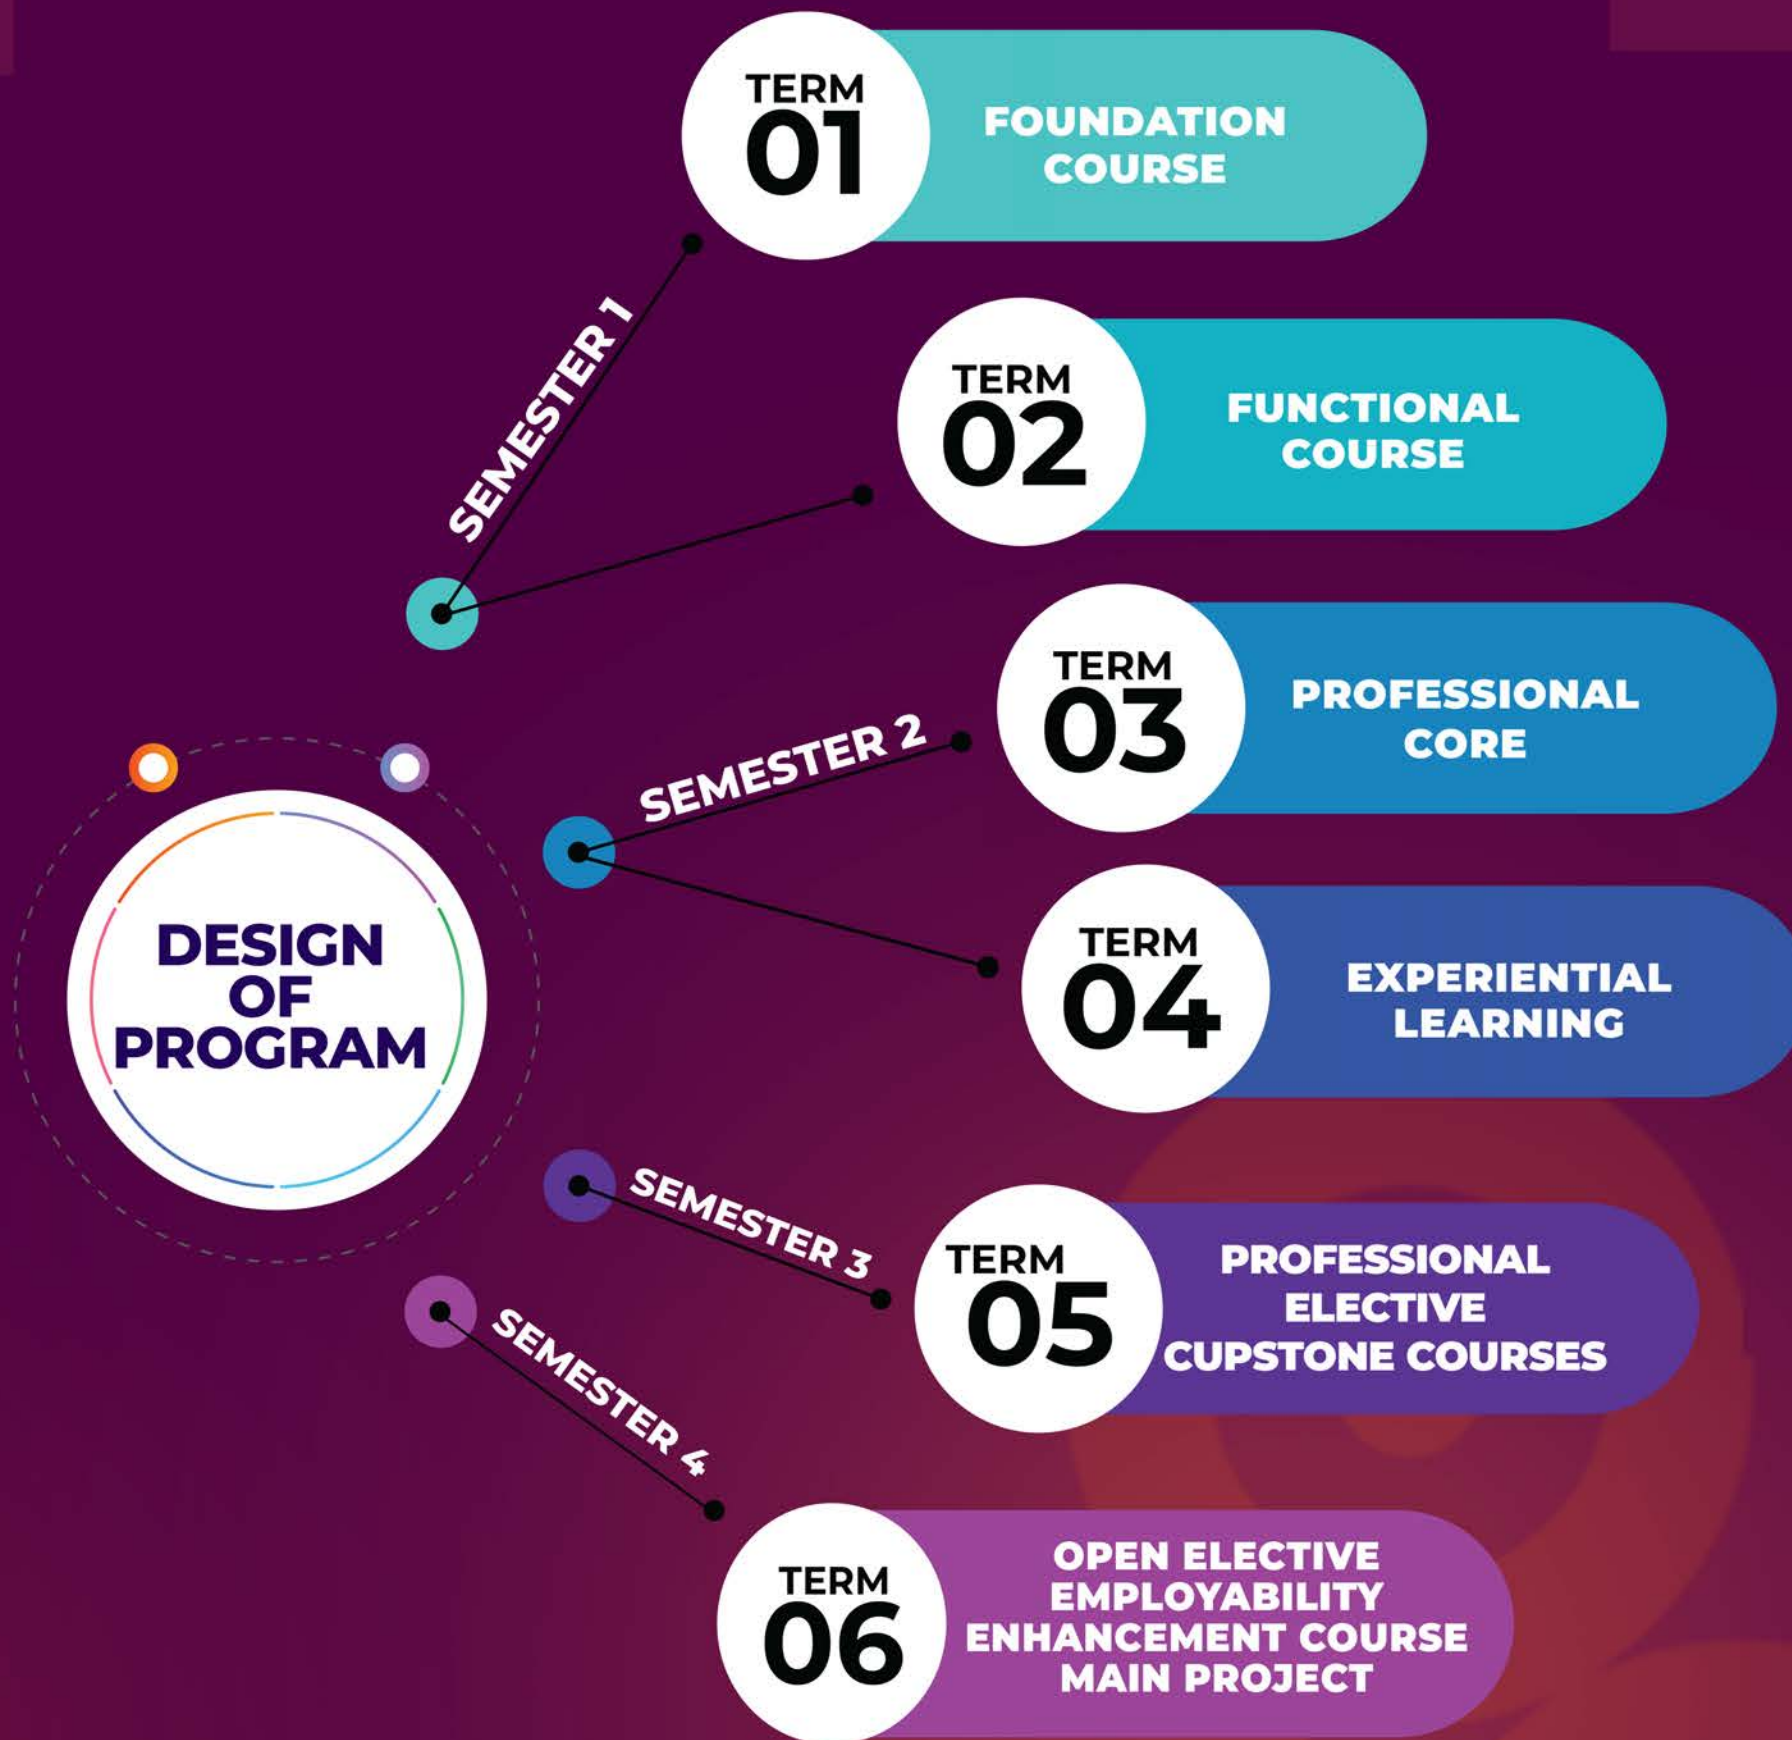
DESIGN OF PROGRAM

SEMESTER 1

TERM 01
FOUNDATION COURSE

TERM 02
FUNCTIONAL COURSE

SEMESTER 2

TERM 03
PROFESSIONAL CORE

TERM 04
EXPERIENTIAL LEARNING

SEMESTER 3

TERM 05
PROFESSIONAL ELECTIVE CUPSTONE COURSES

SEMESTER 4

TERM 06
OPEN ELECTIVE EMPLOYABILITY ENHANCEMENT COURSE MAIN PROJECT